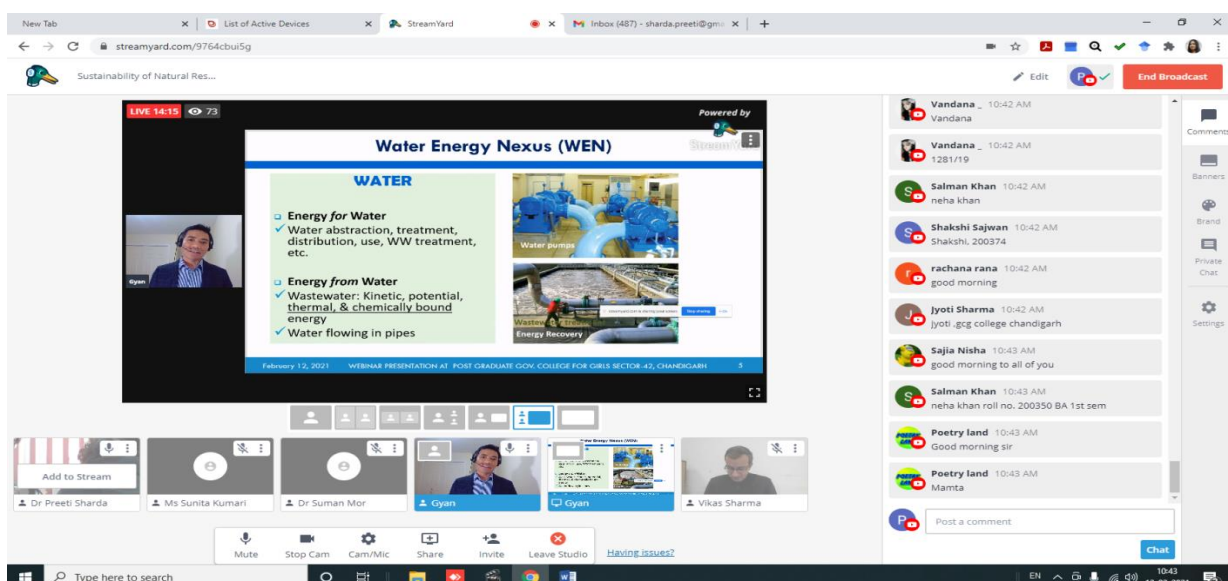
New Tab | List of Active Devices | StreamYard | Inbox (487) - sharda.preeti@gm

streamyard.com/9764cbui5g

Sustainability of Natural Res...

Edit

End Broadcast

LIVE 14:15 73

Powered by

Water Energy Nexus (WEN)

WATER

Energy *for* Water
✓ Water abstraction, treatment, distribution, use, WW treatment, etc.

Energy *from* Water
✓ Wastewater: Kinetic, potential, thermal, & chemically bound energy
✓ Water flowing in pipes

Water pumps

Energy Recovery

February 12, 2021 WEBINAR PRESENTATION AT POST GRADUATE GOV. COLLEGE FOR GIRLS SECTOR-42, CHANDIGARH 5

Gyan

Add to Stream

Dr Preeti Sharda

Ms Sunita Kumari

Dr Suman Mor

Gyan

Gyan

Vikas Sharma

Mute Stop Cam Cam/Mic Share Invite Leave Studio Having issues?

Vandana _ 10:42 AM
Vandana

Vandana _ 10:42 AM
1281/19

Salman Khan 10:42 AM
neha khan

Shakshi Sajwan 10:42 AM
Shakshi, 200374

rachana rana 10:42 AM
good morning

Jyoti Sharma 10:42 AM
jyoti .gcg college chandigarh

Sajia Nisha 10:43 AM
good morning to all of you

Salman Khan 10:43 AM
neha khan roll no. 200350 BA 1st sem

Poetry land 10:43 AM
Good morning sir

Poetry land 10:43 AM
Mamta

Post a comment

Chat

Comments

Banners

Brand

Private Chat

Settings

Type here to search

EN 10:43